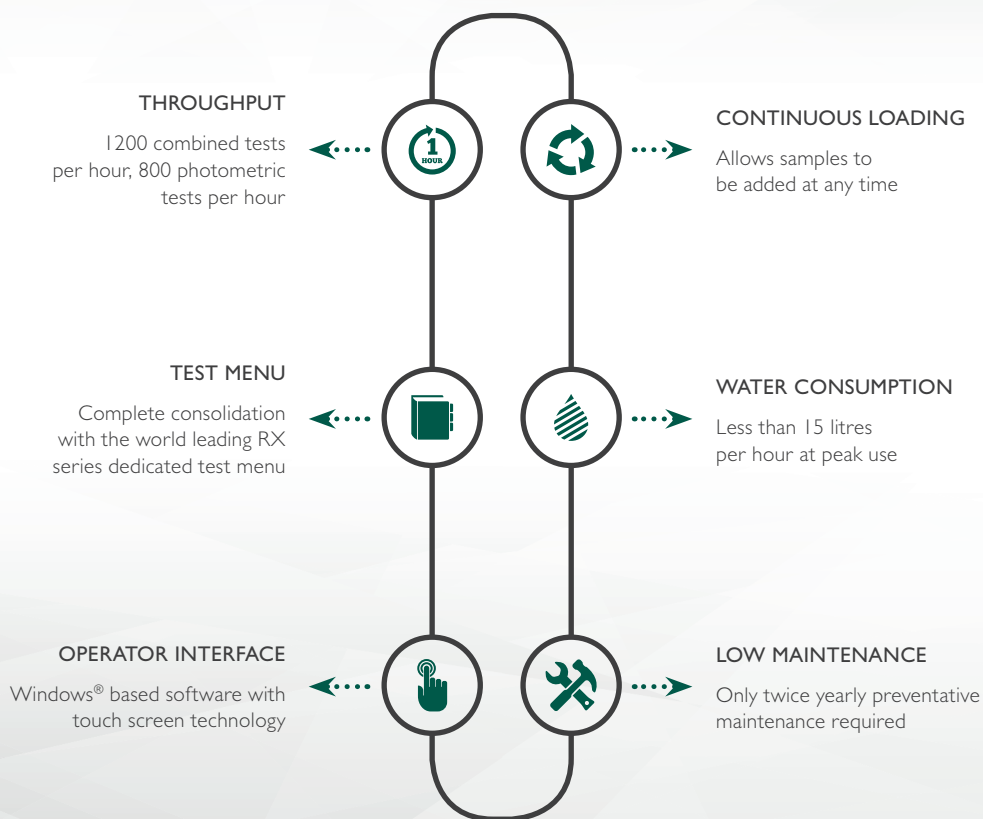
THROUGHPUT

1200 combined tests per hour, 800 photometric tests per hour

1
HOUR

CONTINUOUS LOADING

Allows samples to be added at any time

TEST MENU

Complete consolidation with the world leading RX series dedicated test menu

WATER CONSUMPTION

Less than 15 litres per hour at peak use

OPERATOR INTERFACE

Windows® based software with touch screen technology

LOW MAINTENANCE

Only twice yearly preventative maintenance required